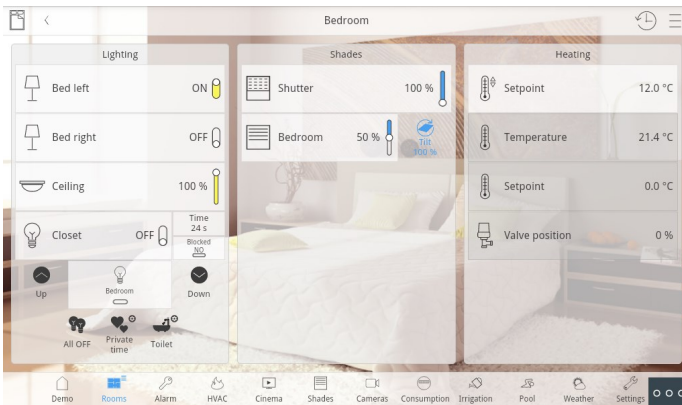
Bedroom

Lighting

Bed left ON

Bed right OFF

Ceiling 100 %

Closet OFF

Time 24 s

Blocked NO

Up

Bedroom

Down

All OFF

Private time

Toilet

Shades

Shutter 100 %

Bedroom 50 %

Tilt 100 %

Heating

Setpoint 12.0 °C

Temperature 21.4 °C

Setpoint 0.0 °C

Valve position 0 %

Demo Rooms Alarm HVAC Cinema Shades Cameras Consumption Irrigation Pool Weather Settings